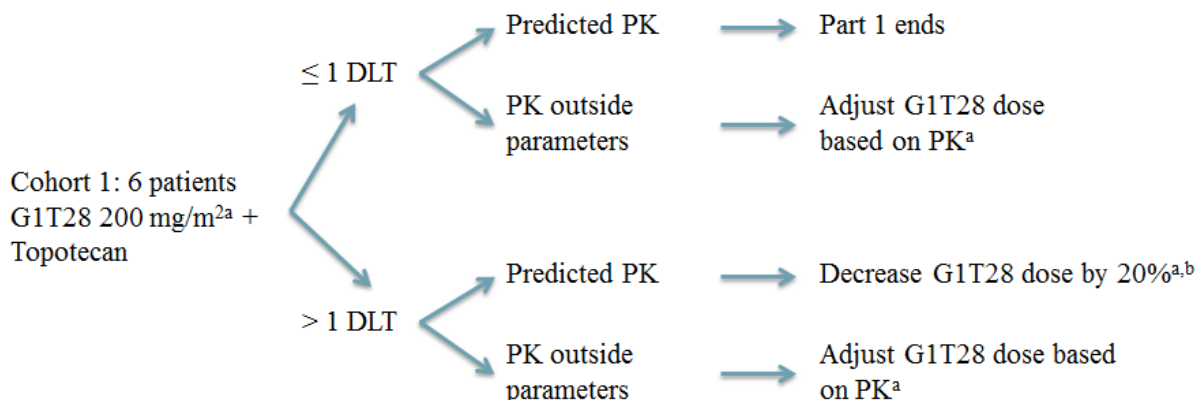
Cohort 1: 6 patients G1T28 200 mg/m$^{2a}$ + Topotecan

≤ 1 DLT

Predicted PK

Part 1 ends

PK outside parameters

Adjust G1T28 dose based on PK$^{a}$

> 1 DLT

Predicted PK

Decrease G1T28 dose by 20%$^{a,b}$

PK outside parameters

Adjust G1T28 dose based on PK$^{a}$